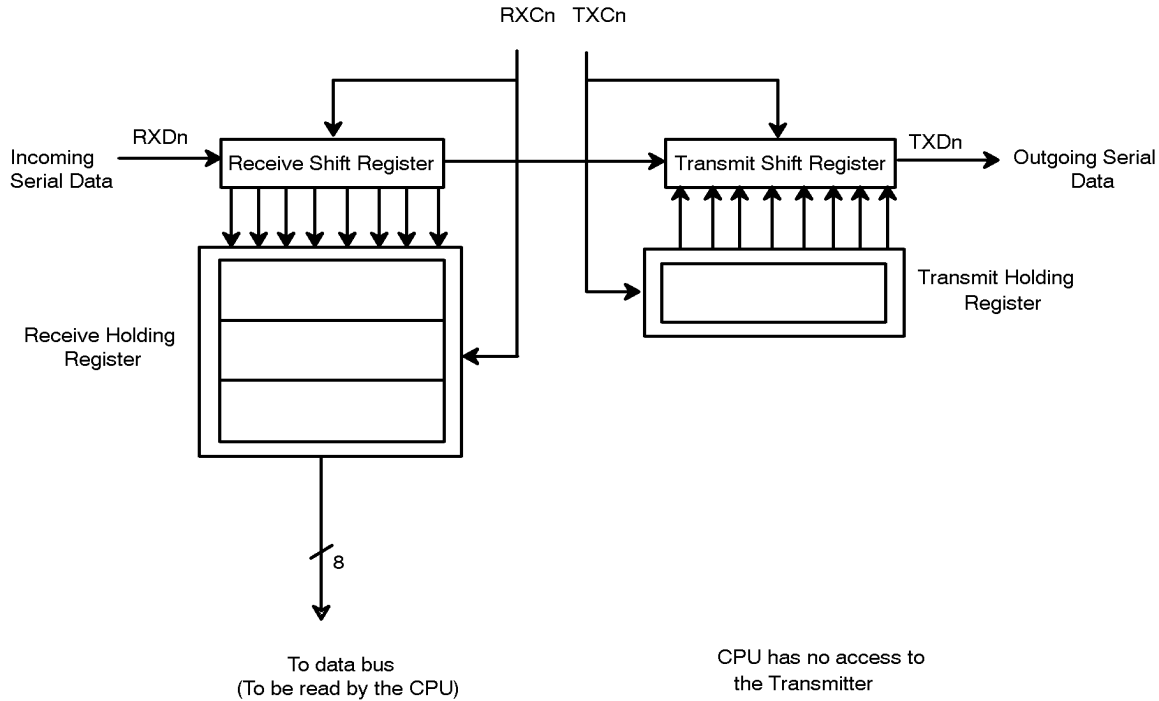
RXCn TXCn

RXDn

Incoming Serial Data

Receive Shift Register

Transmit Shift Register

TXDn

Outgoing Serial Data

Transmit Holding Register

Receive Holding Register

8

To data bus
(To be read by the CPU)

CPU has no access to the Transmitter